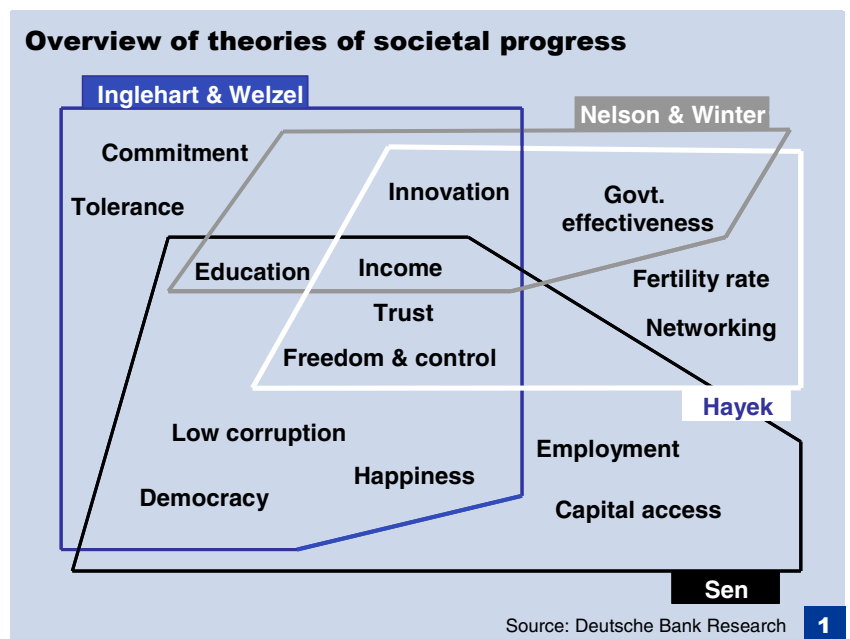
Overview of theories of societal progress

Inglehart & Welzel

Nelson & Winter

Commitment

Tolerance

Innovation

Govt. effectiveness

Education

Income

Fertility rate

Trust

Networking

Freedom & control

Hayek

Low corruption

Employment

Happiness

Democracy

Capital access

Sen

Source: Deutsche Bank Research

1